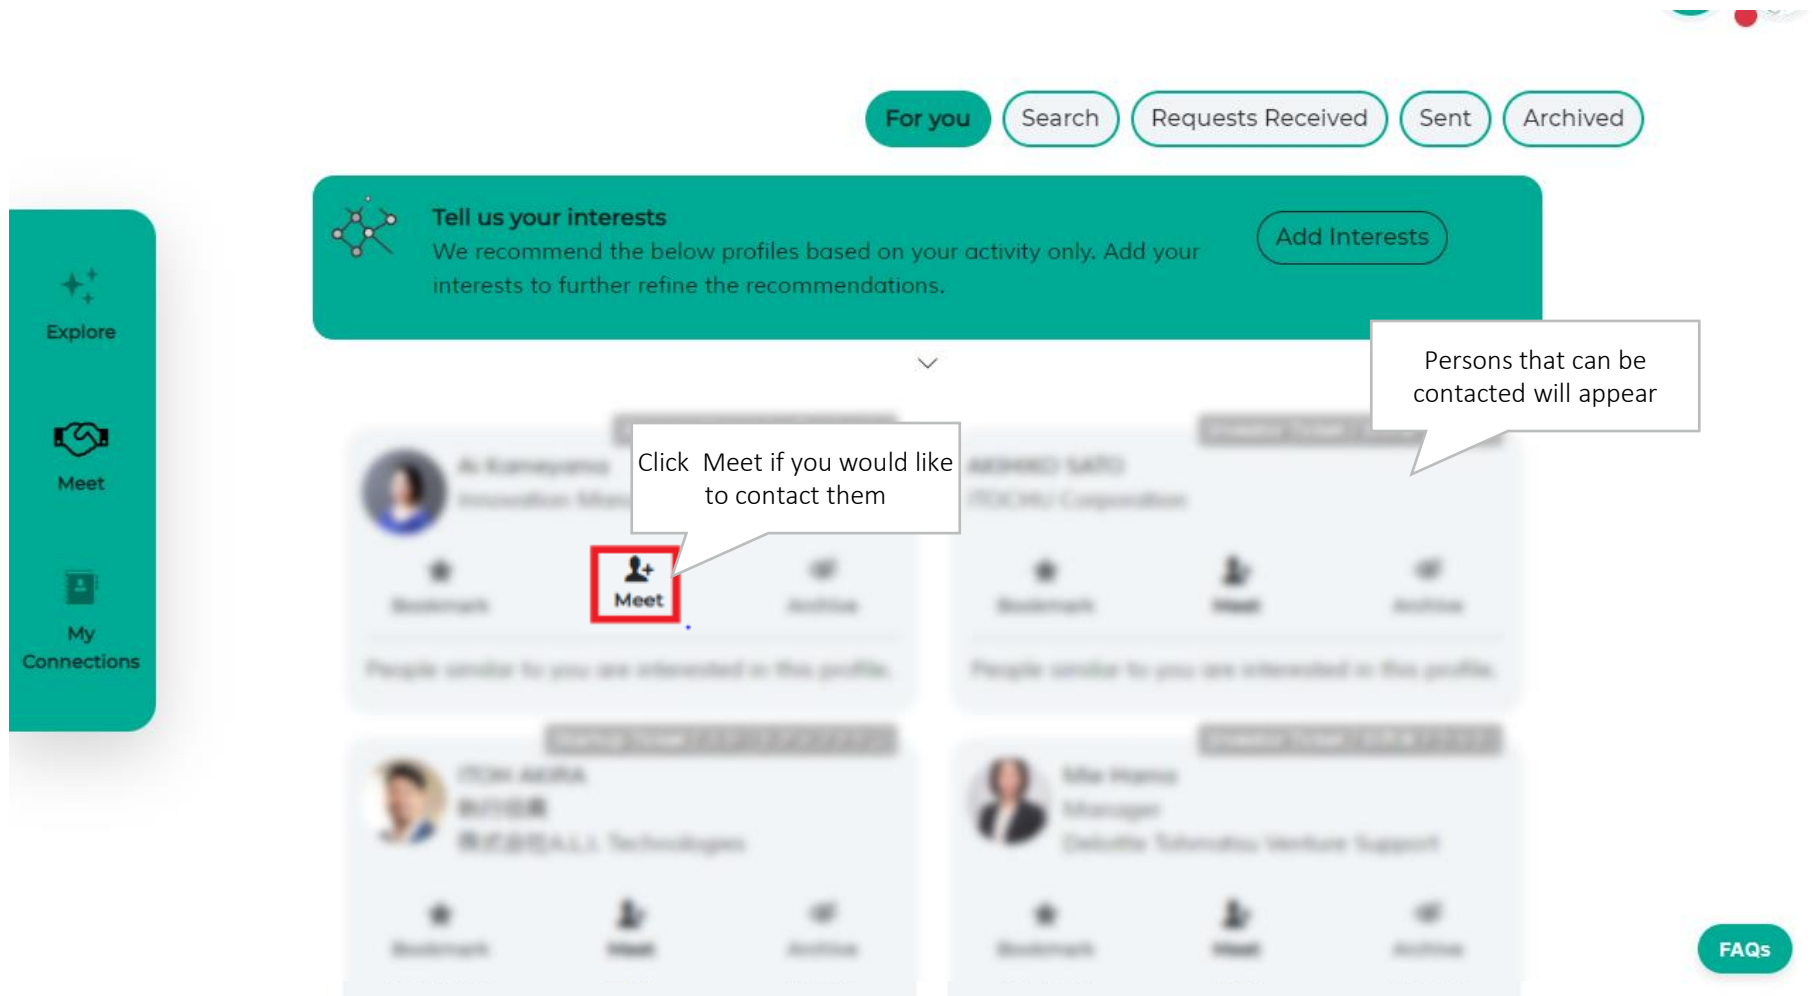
For you
Search
Requests Received
Sent
Archived

Explore
Meet
My Connections

Tell us your interests
We recommend the below profiles based on your activity only. Add your interests to further refine the recommendations.
Add Interests

Persons that can be contacted will appear

Click Meet if you would like to contact them

Meet

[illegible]

FAQs